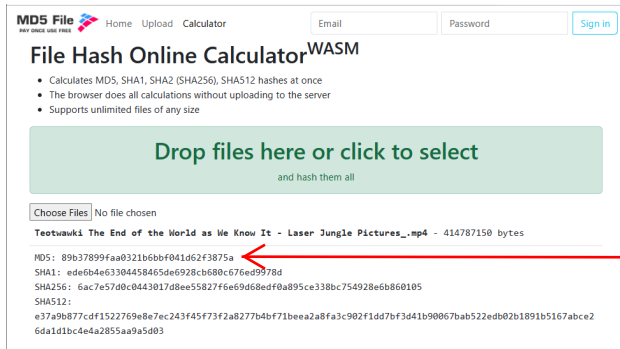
MD5 File
PAY ONCE USE FREE
Home Upload Calculator
Email
Password
Sign in

File Hash Online Calculator$^{WASM}$

- Calculates MD5, SHA1, SHA2 (SHA256), SHA512 hashes at once
- The browser does all calculations without uploading to the server
- Supports unlimited files of any size

Drop files here or click to select
and hash them all

Choose Files No file chosen

Teotwawki The End of the World as We Know It - Laser Jungle Pictures_.mp4 - 414787150 bytes

MD5: 89b37899faa0321b6bbf041d62f3875a
SHA1: ede6b4e63304458465de6928cb680c676ed9978d
SHA256: 6ac7e57d0c0443017d8ee55827f6e69d68edf0a895ce338bc754928e6b860105
SHA512:
e37a9b877cdf1522769e8e7ec243f45f73f2a8277b4bf71beea2a8fa3c902f1dd7bf3d41b90067bab522edb02b1891b5167abce26da1d1bc4e4a2855aa9a5d03